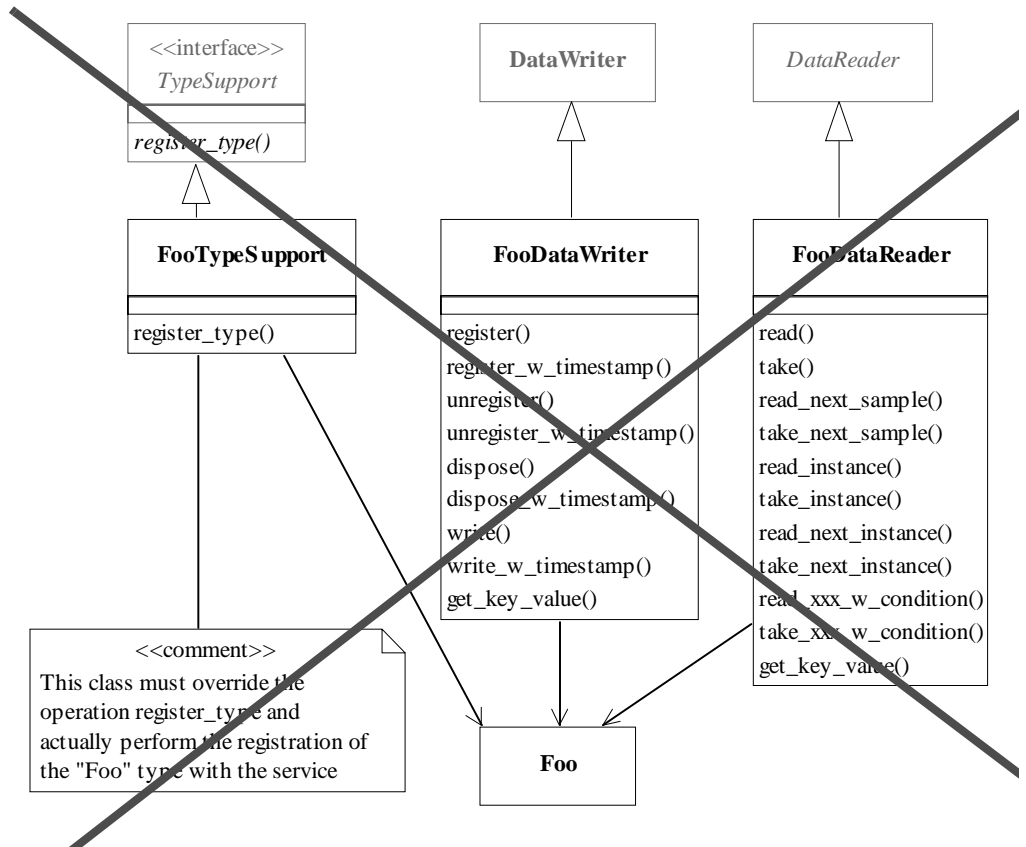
<<interface>>
TypeSupport

register_type()

DataWriter

DataReader

FooTypeSupport

register_type()

FooDataWriter

register()
register_w_timestamp()
unregister()
unregister_w_timestamp()
dispose()
dispose_w_timestamp()
write()
write_w_timestamp()
get_key_value()

FooDataReader

read()
take()
read_next_sample()
take_next_sample()
read_instance()
take_instance()
read_next_instance()
take_next_instance()
read_xxx_w_condition()
take_xxx_w_condition()
get_key_value()

<<comment>>
This class must override the operation register_type and actually perform the registration of the "Foo" type with the service

Foo